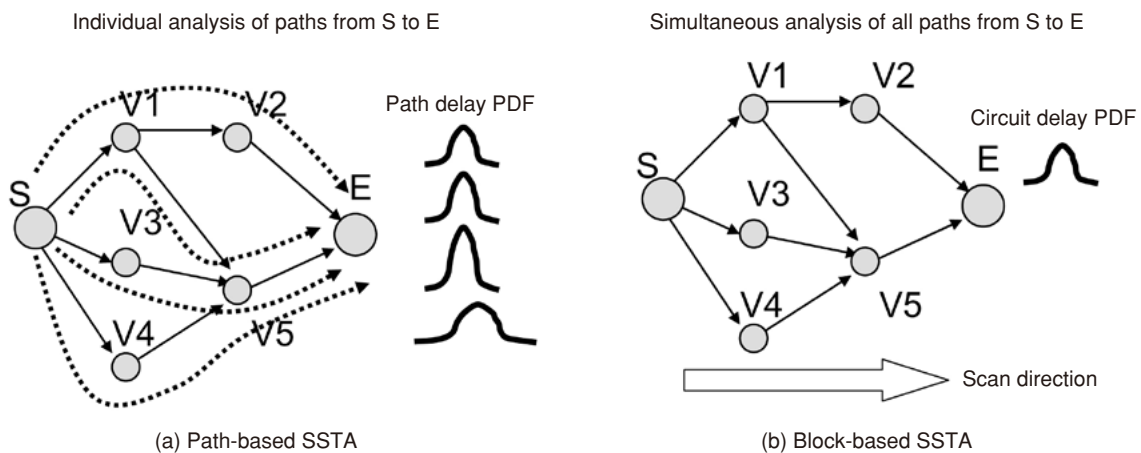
Individual analysis of paths from S to E

S
V1
V2
E
V3
V4
V5

Path delay PDF

(a) Path-based SSTA

Simultaneous analysis of all paths from S to E

S
V1
V2
V3
E
V4
V5

Circuit delay PDF

Scan direction

(b) Block-based SSTA